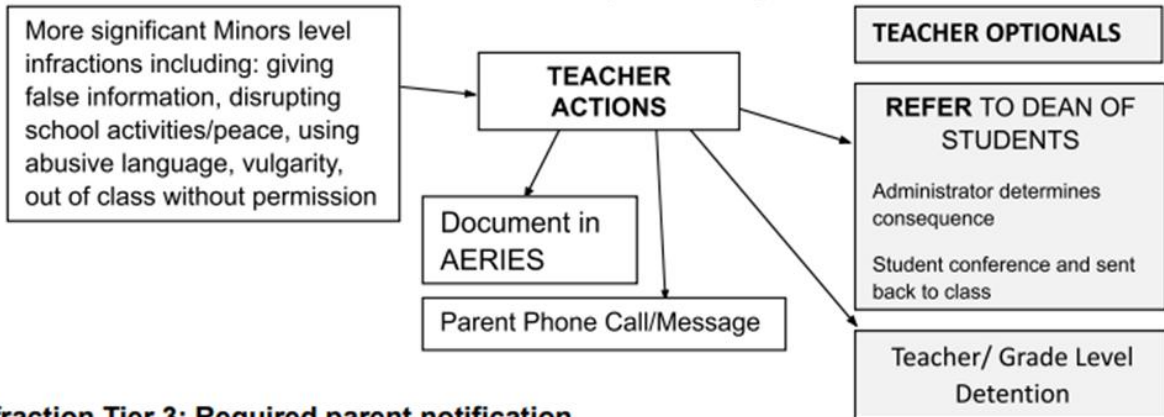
More significant Minors level infractions including: giving false information, disrupting school activities/peace, using abusive language, vulgarity, out of class without permission

TEACHER ACTIONS

Document in AERIES

Parent Phone Call/Message

TEACHER OPTIONALS

REFER TO DEAN OF STUDENTS

Administrator determines consequence

Student conference and sent back to class

Teacher/ Grade Level Detention

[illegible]fraction Tier 3: Required parent notification